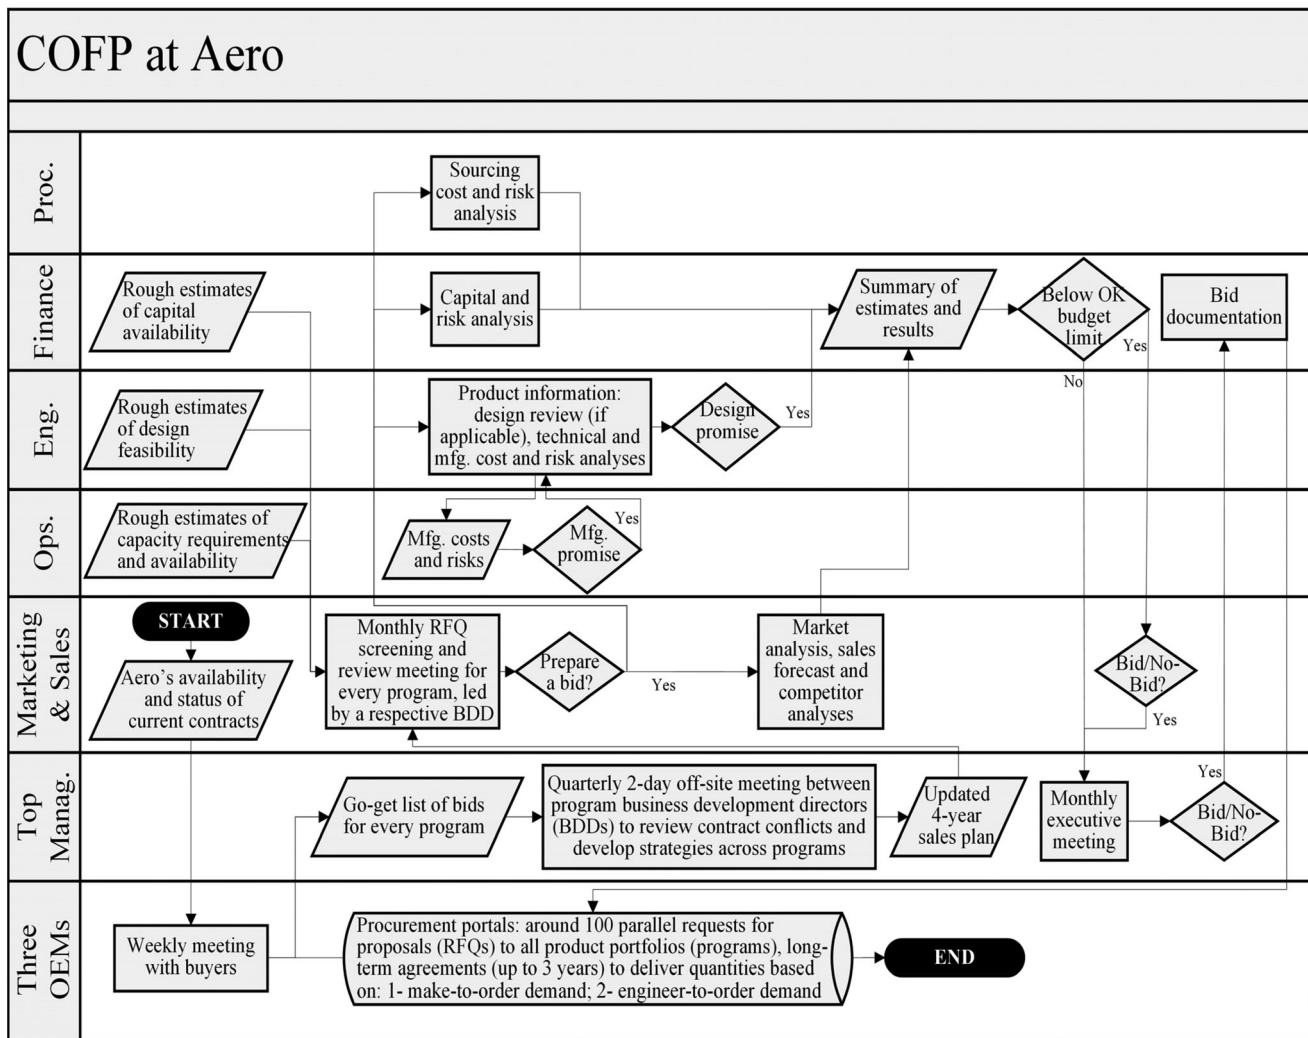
COFP at Aero

Proc.

Sourcing cost and risk analysis

Finance

Rough estimates of capital availability

Capital and risk analysis

Summary of estimates and results

Below OK budget limit

Yes

No

Bid documentation

Eng.

Rough estimates of design feasibility

Product information: design review (if applicable), technical and mfg. cost and risk analyses

Design promise

Yes

Ops.

Rough estimates of capacity requirements and availability

Mfg. costs and risks

Mfg. promise

Yes

Marketing & Sales

START

Aero's availability and status of current contracts

Monthly RFQ screening and review meeting for every program, led by a respective BDD

Prepare a bid?

Yes

Market analysis, sales forecast and competitor analyses

Bid/No-Bid?

Yes

Top Manag.

Go-get list of bids for every program

Quarterly 2-day off-site meeting between program business development directors (BDDs) to review contract conflicts and develop strategies across programs

Updated 4-year sales plan

Monthly executive meeting

Bid/No-Bid?

Yes

Three OEMs

Weekly meeting with buyers

Procurement portals: around 100 parallel requests for proposals (RFQs) to all product portfolios (programs), long-term agreements (up to 3 years) to deliver quantities based on: 1- make-to-order demand; 2- engineer-to-order demand

END